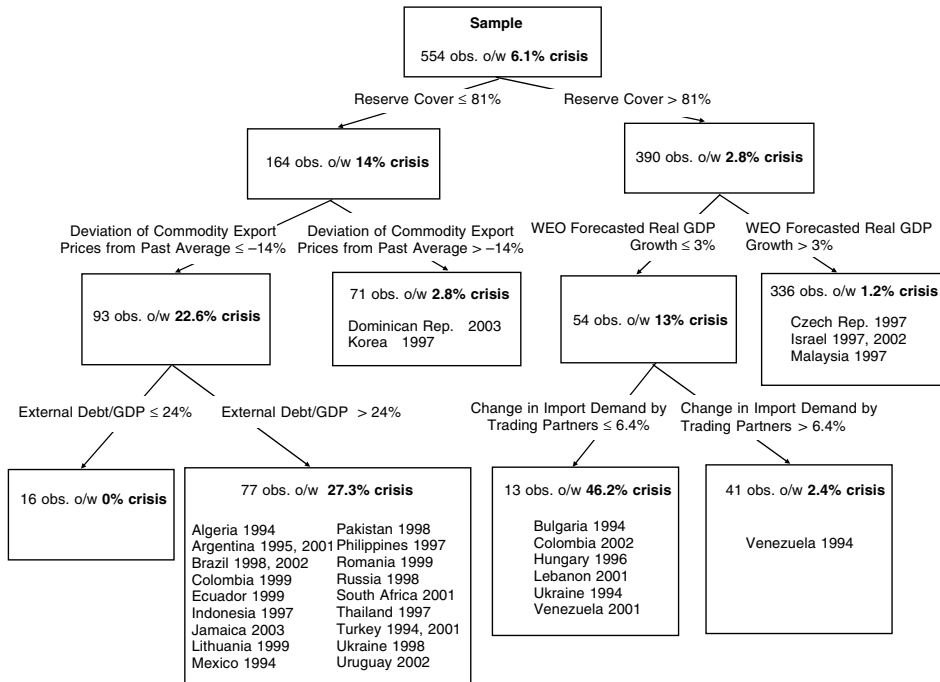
**Sample**

554 obs. o/w **6.1% crisis**

Reserve Cover ≤ 81%

Reserve Cover > 81%

164 obs. o/w **14% crisis**

390 obs. o/w **2.8% crisis**

Deviation of Commodity Export Prices from Past Average ≤ –14%

Deviation of Commodity Export Prices from Past Average > –14%

WEO Forecasted Real GDP Growth ≤ 3%

WEO Forecasted Real GDP Growth > 3%

93 obs. o/w **22.6% crisis**

71 obs. o/w **2.8% crisis**

Dominican Rep. 2003
Korea 1997

54 obs. o/w **13% crisis**

336 obs. o/w **1.2% crisis**

Czech Rep. 1997
Israel 1997, 2002
Malaysia 1997

External Debt/GDP ≤ 24%

External Debt/GDP > 24%

Change in Import Demand by Trading Partners ≤ 6.4%

Change in Import Demand by Trading Partners > 6.4%

16 obs. o/w **0% crisis**

77 obs. o/w **27.3% crisis**

Algeria 1994
Argentina 1995, 2001
Brazil 1998, 2002
Colombia 1999
Ecuador 1999
Indonesia 1997
Jamaica 2003
Lithuania 1999
Mexico 1994

Pakistan 1998
Philippines 1997
Romania 1999
Russia 1998
South Africa 2001
Thailand 1997
Turkey 1994, 2001
Ukraine 1998
Uruguay 2002

13 obs. o/w **46.2% crisis**

Bulgaria 1994
Colombia 2002
Hungary 1996
Lebanon 2001
Ukraine 1994
Venezuela 2001

41 obs. o/w **2.4% crisis**

Venezuela 1994